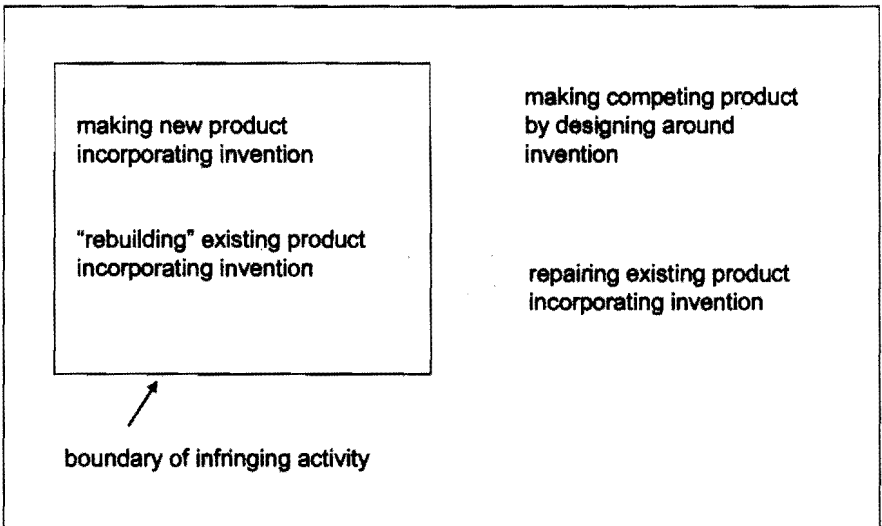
making new product incorporating invention

"rebuilding" existing product incorporating invention

making competing product by designing around invention

repairing existing product incorporating invention

boundary of infringing activity